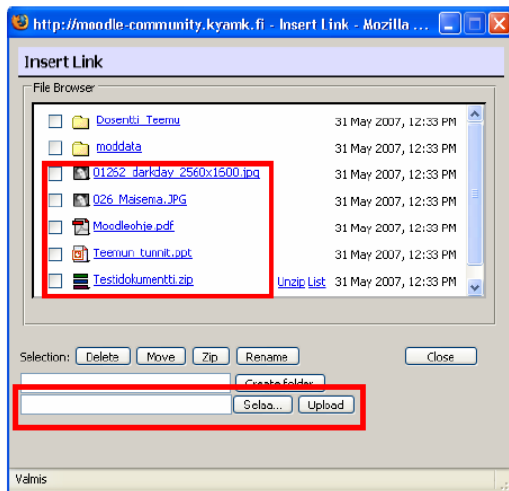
http://moodle-community.kyamk.fi - Insert Link - Mozilla ...

Insert Link

File Browser

Dosentti_Teemu 31 May 2007, 12:33 PM
moddata 31 May 2007, 12:33 PM
01262_darkday_2560x1600.jpg 31 May 2007, 12:33 PM
026_Maisema.JPG 31 May 2007, 12:33 PM
Moodleohje.pdf 31 May 2007, 12:33 PM
Teemun_tunnit.ppt 31 May 2007, 12:33 PM
Testidokumentti.zip Unzip List 31 May 2007, 12:33 PM

Selection: Delete Move Zip Rename Close

Create folder

Selaa... Upload

Valmis